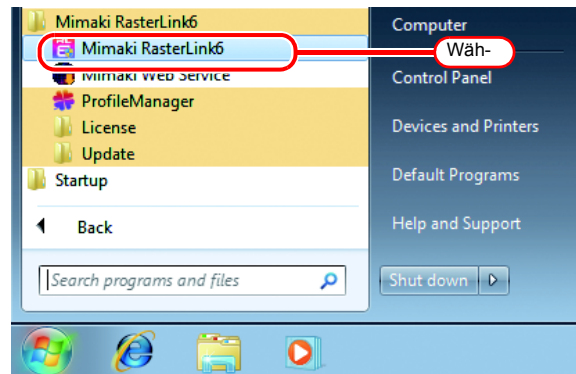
Mimaki RasterLink6
Mimaki RasterLink6
Mimaki Web Service
ProfileManager
License
Update
Startup
Back
Search programs and files

Wäh-

Computer
Control Panel
Devices and Printers
Default Programs
Help and Support
Shut down